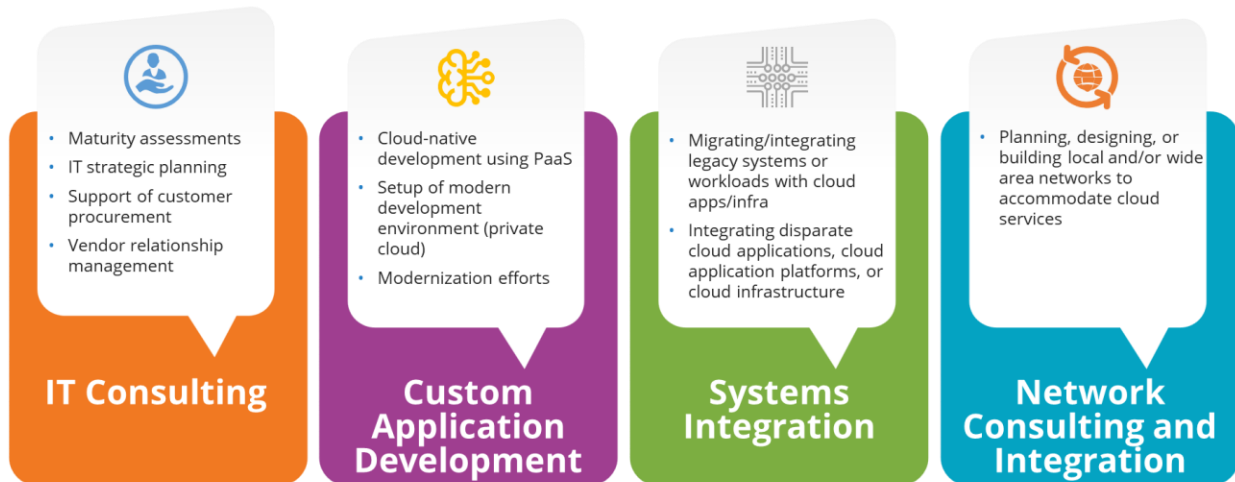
- Maturity assessments
- IT strategic planning
- Support of customer procurement
- Vendor relationship management

IT Consulting

- Cloud-native development using PaaS
- Setup of modern development environment (private cloud)
- Modernization efforts

Custom Application Development

- Migrating/integrating legacy systems or workloads with cloud apps/infra
- Integrating disparate cloud applications, cloud application platforms, or cloud infrastructure

Systems Integration

- Planning, designing, or building local and/or wide area networks to accommodate cloud services

Network Consulting and Integration